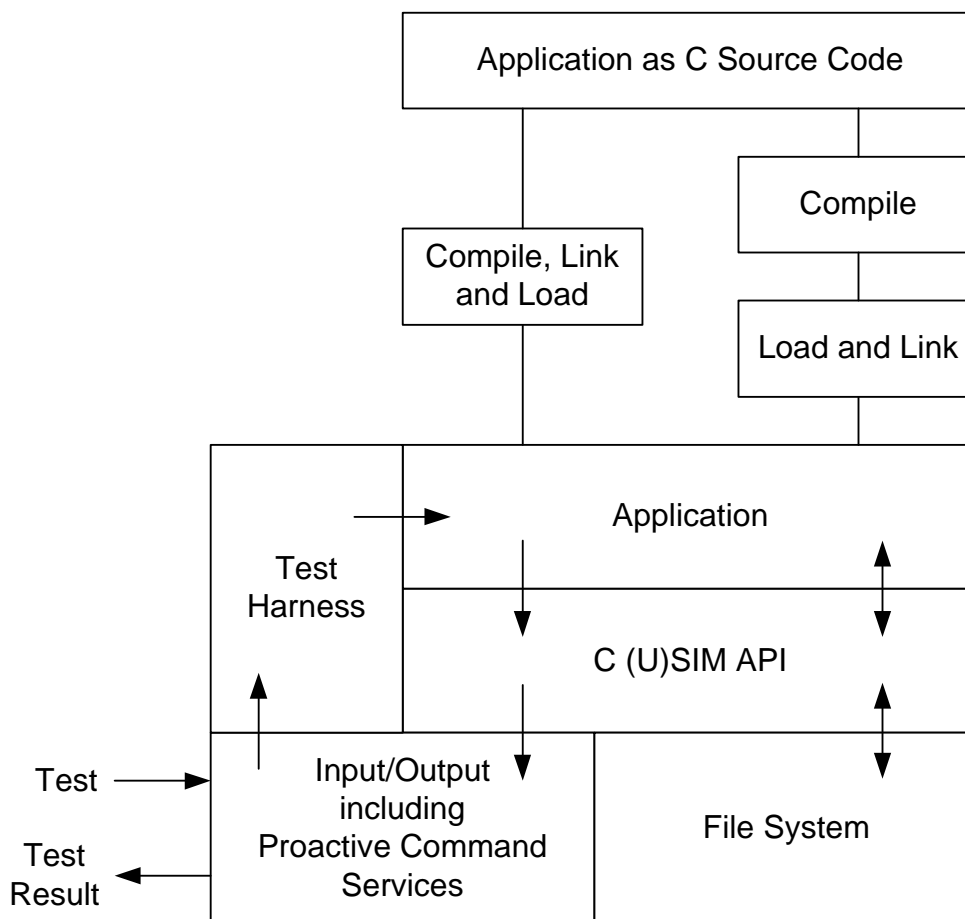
Application as C Source Code

Compile

Compile, Link and Load

Load and Link

Application

Test Harness

C (U)SIM API

Test

Input/Output including Proactive Command Services

File System

Test Result